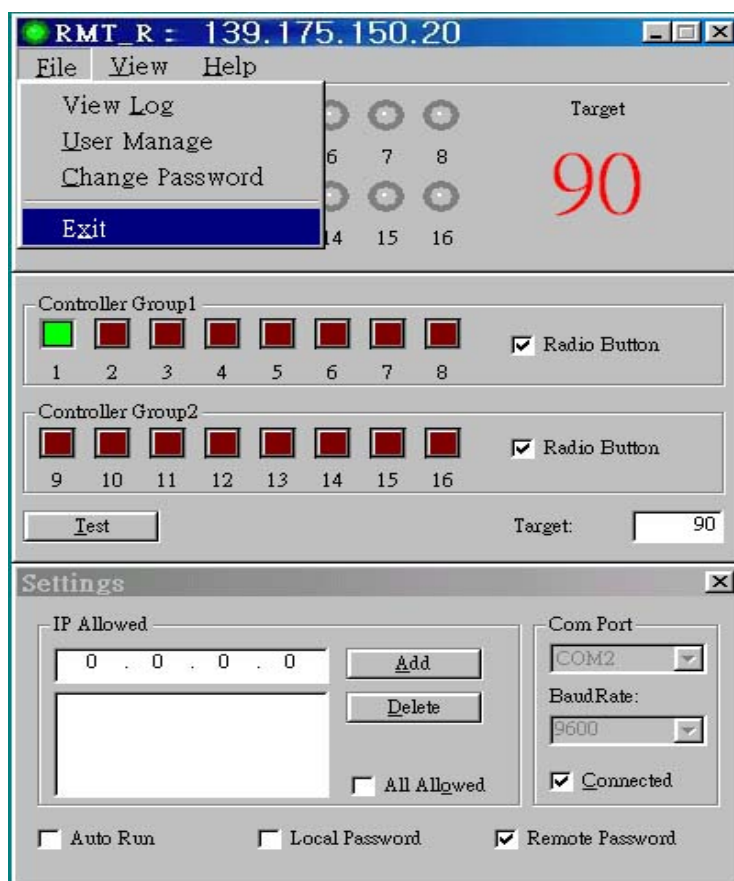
RMT_R : 139.175.150.20

File View Help

View Log
User Manage
Change Password
Exit

6 7 8
14 15 16

Target
90

Controller Group1
1 2 3 4 5 6 7 8
Radio Button

Controller Group2
9 10 11 12 13 14 15 16
Radio Button

Test

Target: 90

Settings

IP Allowed
0 . 0 . 0 . 0
Add
Delete
All Allowed

Com Port
COM2
BaudRate:
9600
Connected

Auto Run
Local Password
Remote Password